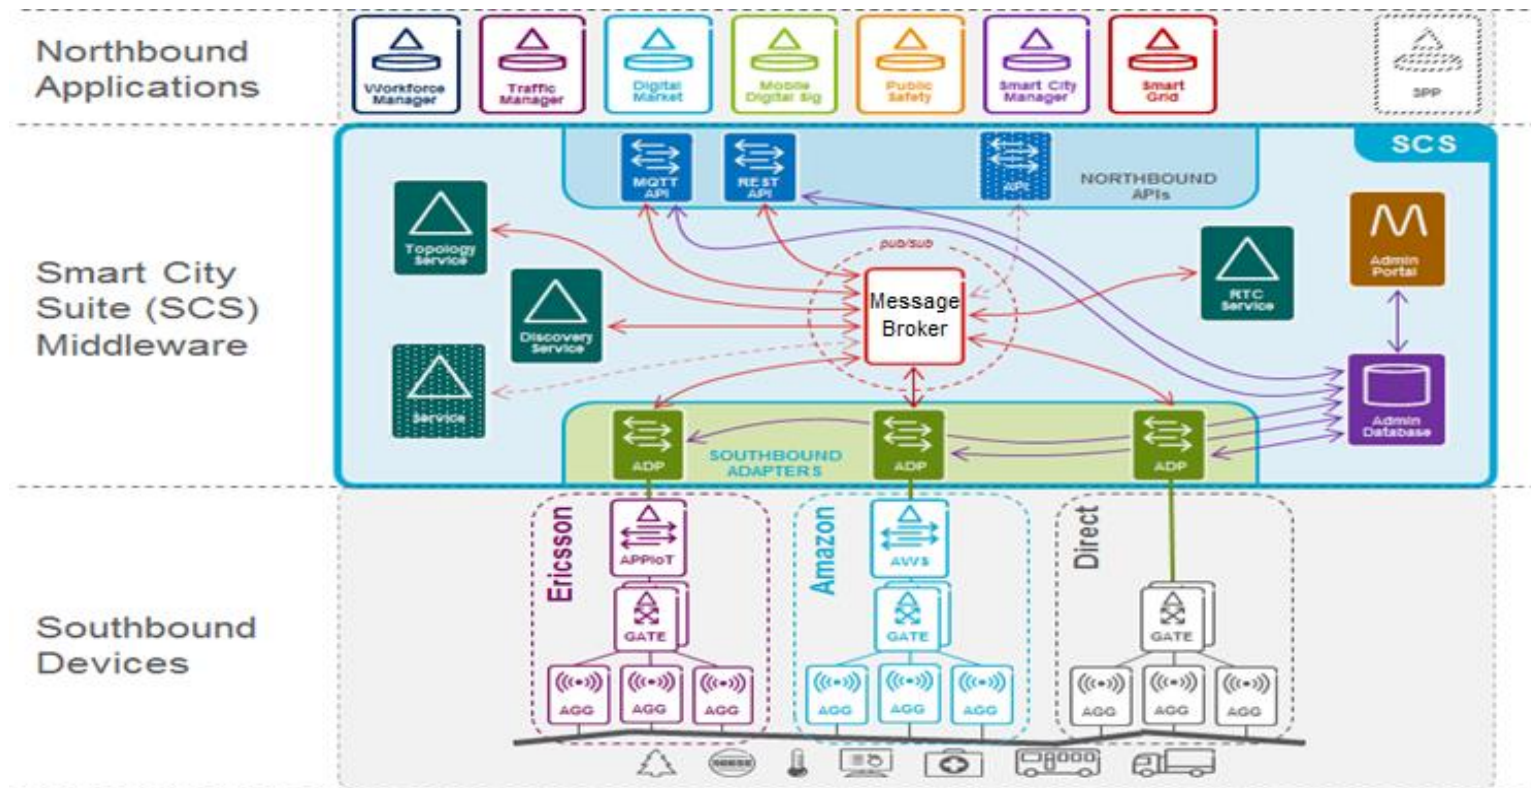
Northbound Applications

Workforce Manager

Traffic Manager

Digital Market

Mobile Digital Sig

Public Safety

Smart City Manager

Smart Grid

3PP

SCS

MQTT API

REST API

API

NORTHBOUND APIs

Topology Service

pub/sub

Admin Portal

Smart City Suite (SCS) Middleware

Discovery Service

Message Broker

RTC Service

Service

Admin Database

ADP

SOUTHBOUND ADAPTERS

ADP

ADP

Ericsson

APPIoT

GATE

AGG

AGG

AGG

Amazon

AWS

GATE

AGG

AGG

AGG

Direct

GATE

AGG

AGG

AGG

Southbound Devices